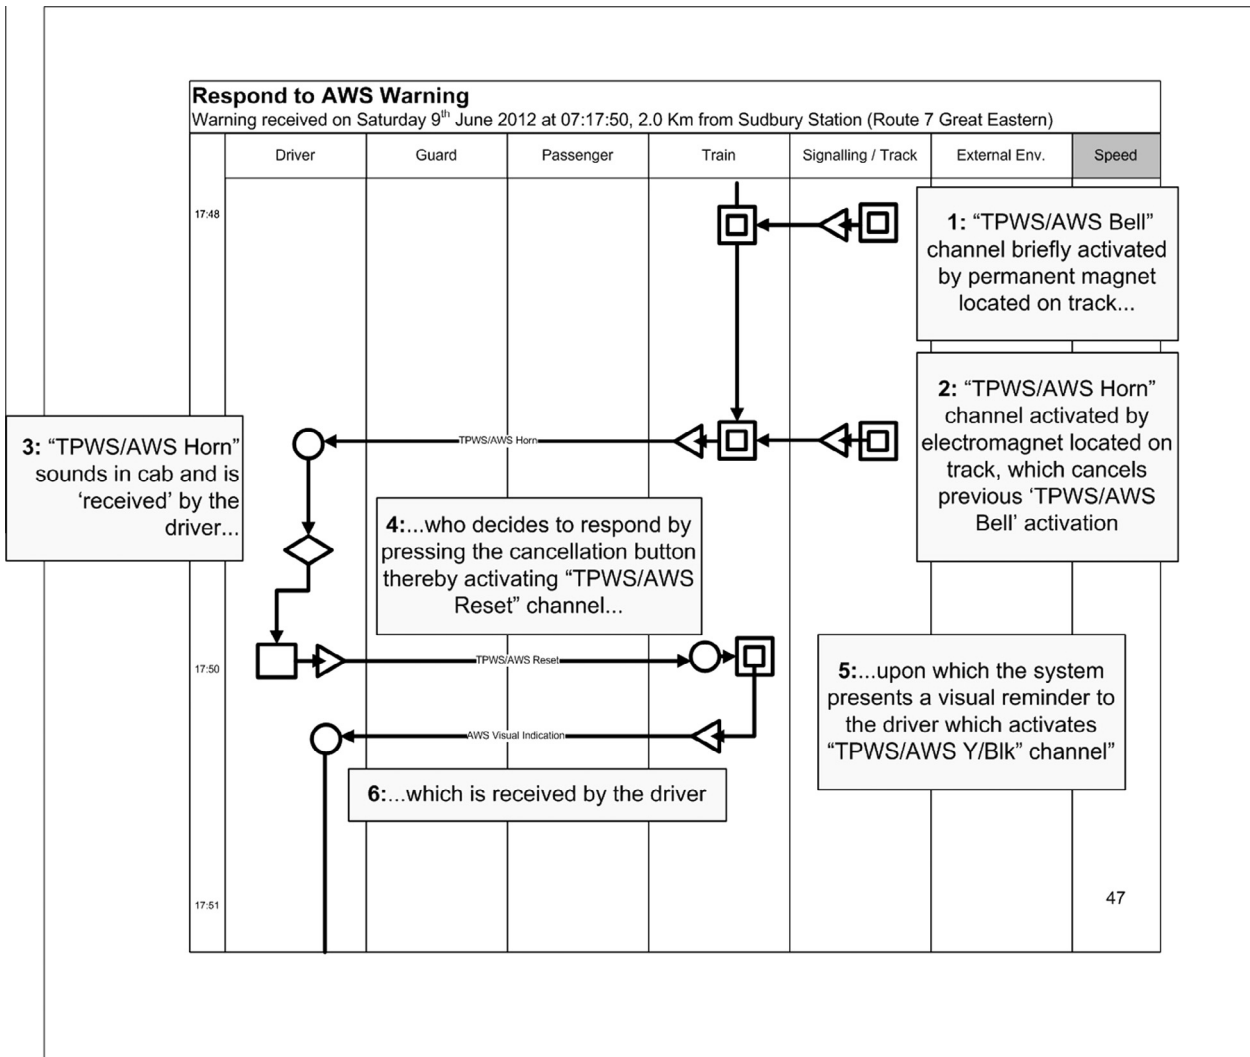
**Respond to AWS Warning**
Warning received on Saturday 9$^{th}$ June 2012 at 07:17:50, 2.0 Km from Sudbury Station (Route 7 Great Eastern)

| | Driver | Guard | Passenger | Train | Signalling / Track | External Env. | Speed |
|---|---|---|---|---|---|---|---|

17:48

**1:** "TPWS/AWS Bell" channel briefly activated by permanent magnet located on track...

**2:** "TPWS/AWS Horn" channel activated by electromagnet located on track, which cancels previous 'TPWS/AWS Bell' activation

TPWS/AWS Horn

**3:** "TPWS/AWS Horn" sounds in cab and is 'received' by the driver...

**4:**...who decides to respond by pressing the cancellation button thereby activating "TPWS/AWS Reset" channel...

17:50

TPWS/AWS Reset

**5:**...upon which the system presents a visual reminder to the driver which activates "TPWS/AWS Y/Blk" channel"

AWS Visual Indication

**6:**...which is received by the driver

17:51

47